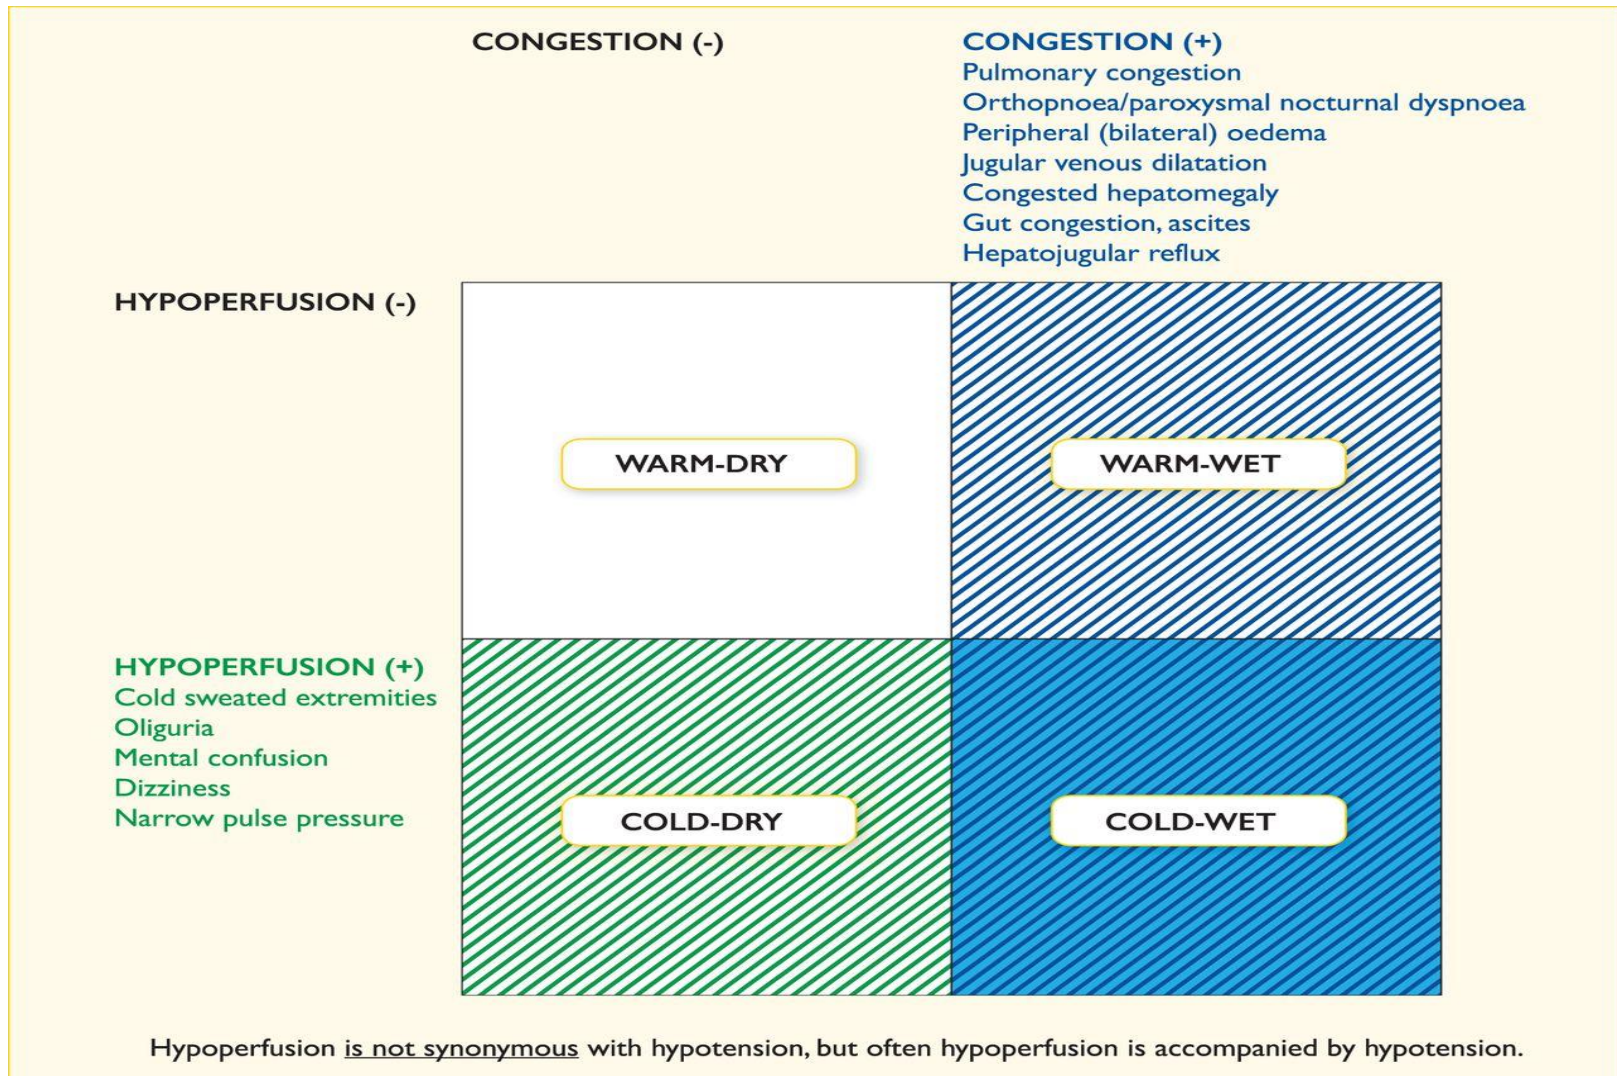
CONGESTION (-)

CONGESTION (+)
Pulmonary congestion
Orthopnoea/paroxysmal nocturnal dyspnoea
Peripheral (bilateral) oedema
Jugular venous dilatation
Congested hepatomegaly
Gut congestion, ascites
Hepatojugular reflux

HYPOPERFUSION (-)

WARM-DRY

WARM-WET

HYPOPERFUSION (+)
Cold sweated extremities
Oliguria
Mental confusion
Dizziness
Narrow pulse pressure

COLD-DRY

COLD-WET

Hypoperfusion is not synonymous with hypotension, but often hypoperfusion is accompanied by hypotension.